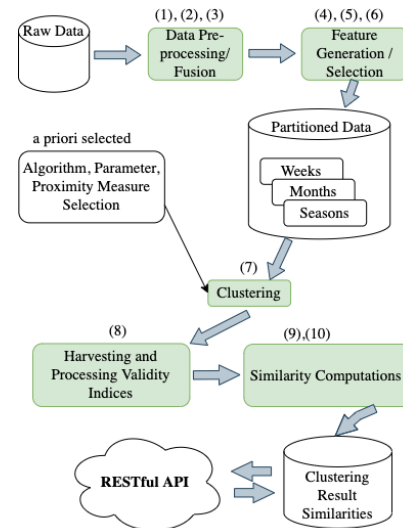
Raw Data

(1), (2), (3)

Data Preprocessing/ Fusion

(4), (5), (6)

Feature Generation / Selection

Partitioned Data

Weeks

Months

Seasons

a priori selected

Algorithm, Parameter, Proximity Measure Selection

(7)

Clustering

(8)

Harvesting and Processing Validity Indices

(9),(10)

Similarity Computations

RESTful API

Clustering Result Similarities